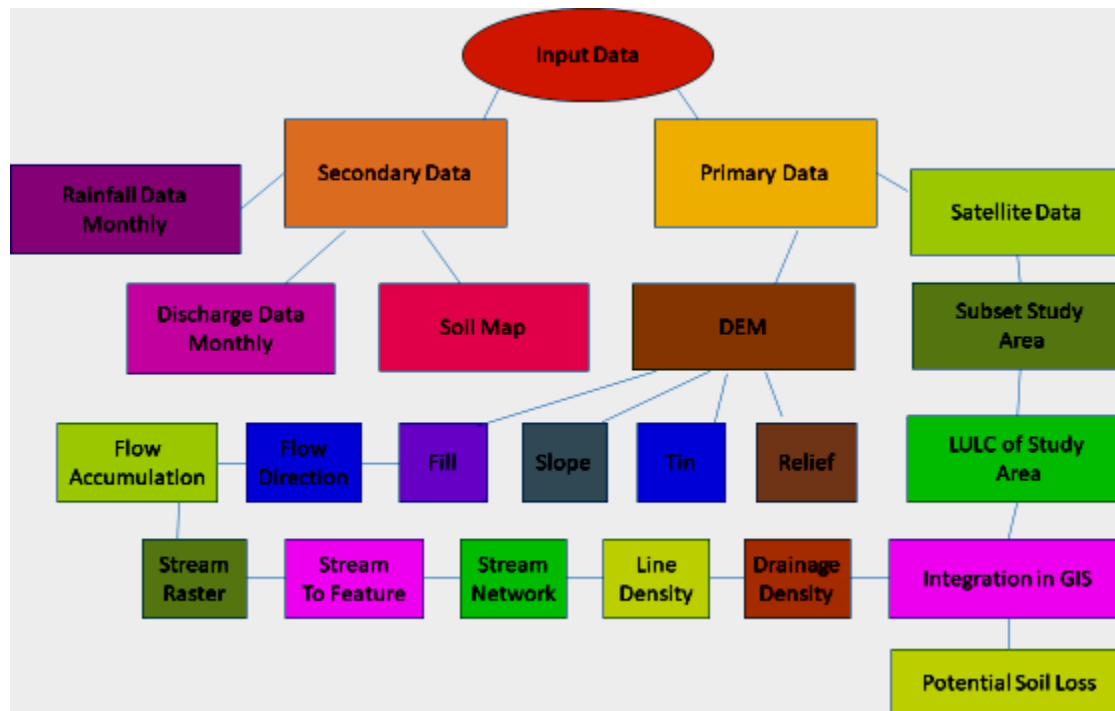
Input Data

Secondary Data

Primary Data

Rainfall Data Monthly

Satellite Data

Discharge Data Monthly

Soil Map

DEM

Subset Study Area

Flow Accumulation

Flow Direction

Fill

Slope

Tin

Relief

LULC of Study Area

Stream Raster

Stream To Feature

Stream Network

Line Density

Drainage Density

Integration in GIS

Potential Soil Loss